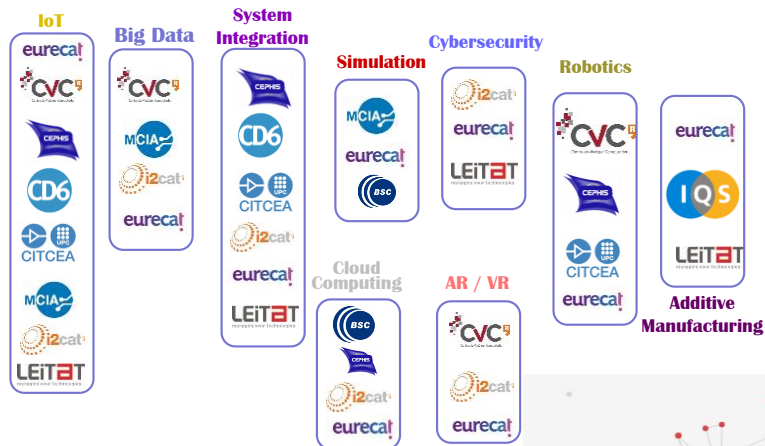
IoT
eurecat
CVC
CEPHIS
CD6
UPC
CITCEA
MCIA
i2cat
LEITAT
managing new technologies

Big Data
CVC
MCIA
i2cat
eurecat

System Integration
CEPHIS
CD6
UPC
CITCEA
i2cat
eurecat
LEITAT
managing new technologies

Simulation
MCIA
eurecat
BSC

Cloud Computing
BSC
CEPHIS
i2cat
eurecat

Cybersecurity
i2cat
eurecat
LEITAT
managing new technologies

AR / VR
CVC
i2cat
eurecat

Robotics
CVC
CEPHIS
UPC
CITCEA
eurecat

eurecat
IQS
LEITAT
managing new technologies
Additive Manufacturing